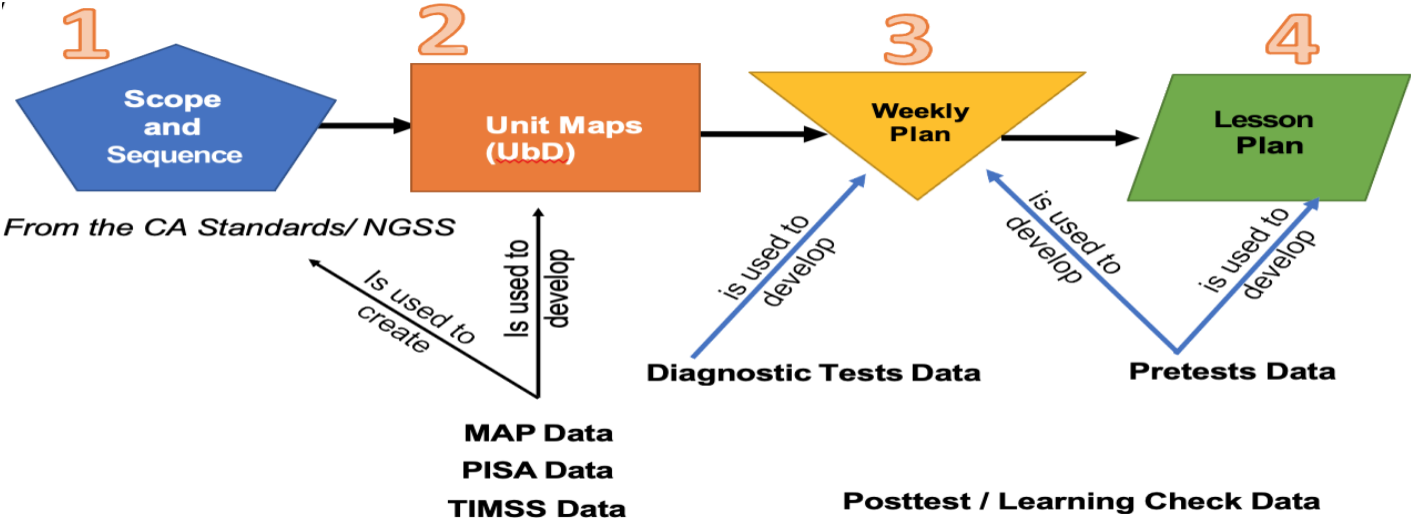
1
Scope and Sequence

2
Unit Maps (UbD)

3
Weekly Plan

4
Lesson Plan

From the CA Standards/ NGSS

Is used to create

Is used to develop

is used to develop

is used to develop

is used to develop

Diagnostic Tests Data

Pretests Data

MAP Data
PISA Data
TIMSS Data

Posttest / Learning Check Data